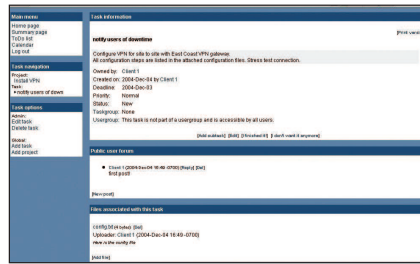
Main menu
Home page
Summary page
ToDo list
Calendar
Log out

Task navigation
Project:
Install VPN
Task:
▸notify users of down

Task options
Admin:
Edit task
Delete task

Global:
Add task
Add project

Task information

[Print vers

notify users of downtime

Configure VPN for site to site with East Coast VPN gateway.
All configuration steps are listed in the attached configuration files. Stress test connection.

Owned by: Client 1
Created on: 2004-Dec-04 by Client 1
Deadline: 2004-Dec-03
Priority: Normal
Status: New
Taskgroup: None
Usergroup: This task is not part of a usergroup and is accessible by all users.

[Add subtask] [Edit] [Finished it!] [I don't want it anymore]

Public user forum

Client 1 (2004-Dec-04 16:49 -0700) [Reply] [Del]
first post!

[New post]

Files associated with this task

config.txt (4 bytes) [Del]
Uploader: Client 1 (2004-Dec-04 16:49 -0700)
Here is the config file

[Add file]